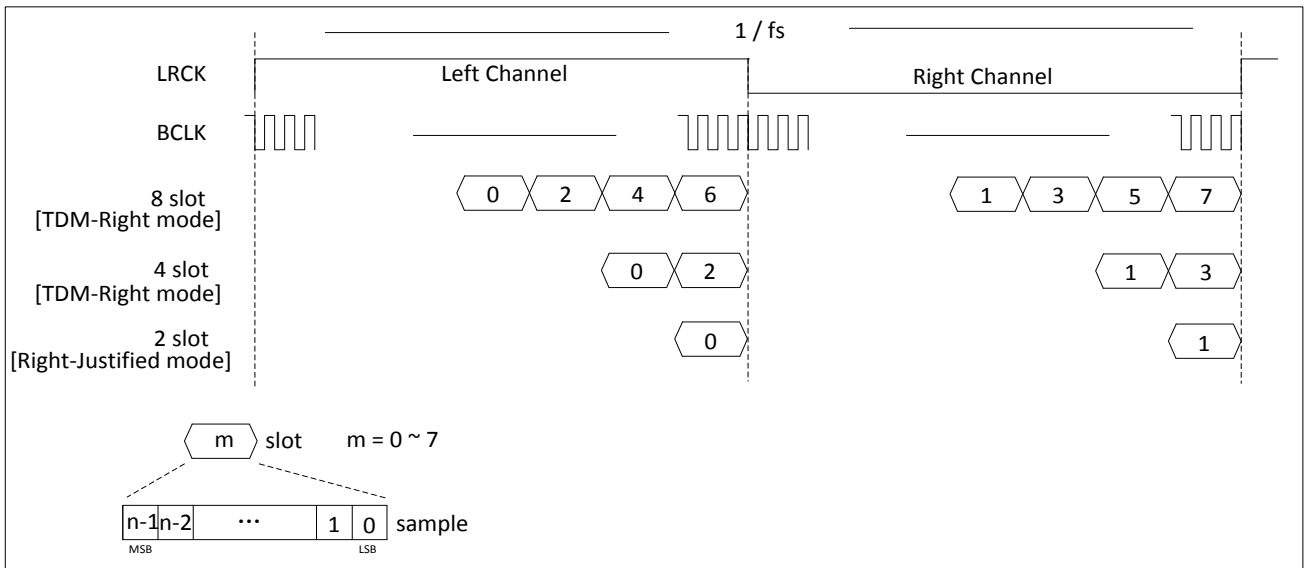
1 / fs

LRCK

Left Channel

Right Channel

BCLK

8 slot
[TDM-Right mode]

0 2 4 6

1 3 5 7

4 slot
[TDM-Right mode]

0 2

1 3

2 slot
[Right-Justified mode]

0

1

m slot m = 0 ~ 7

| n-1 | n-2 | ··· | 1 | 0 |
|---|---|---|---|---|

sample

MSB

LSB